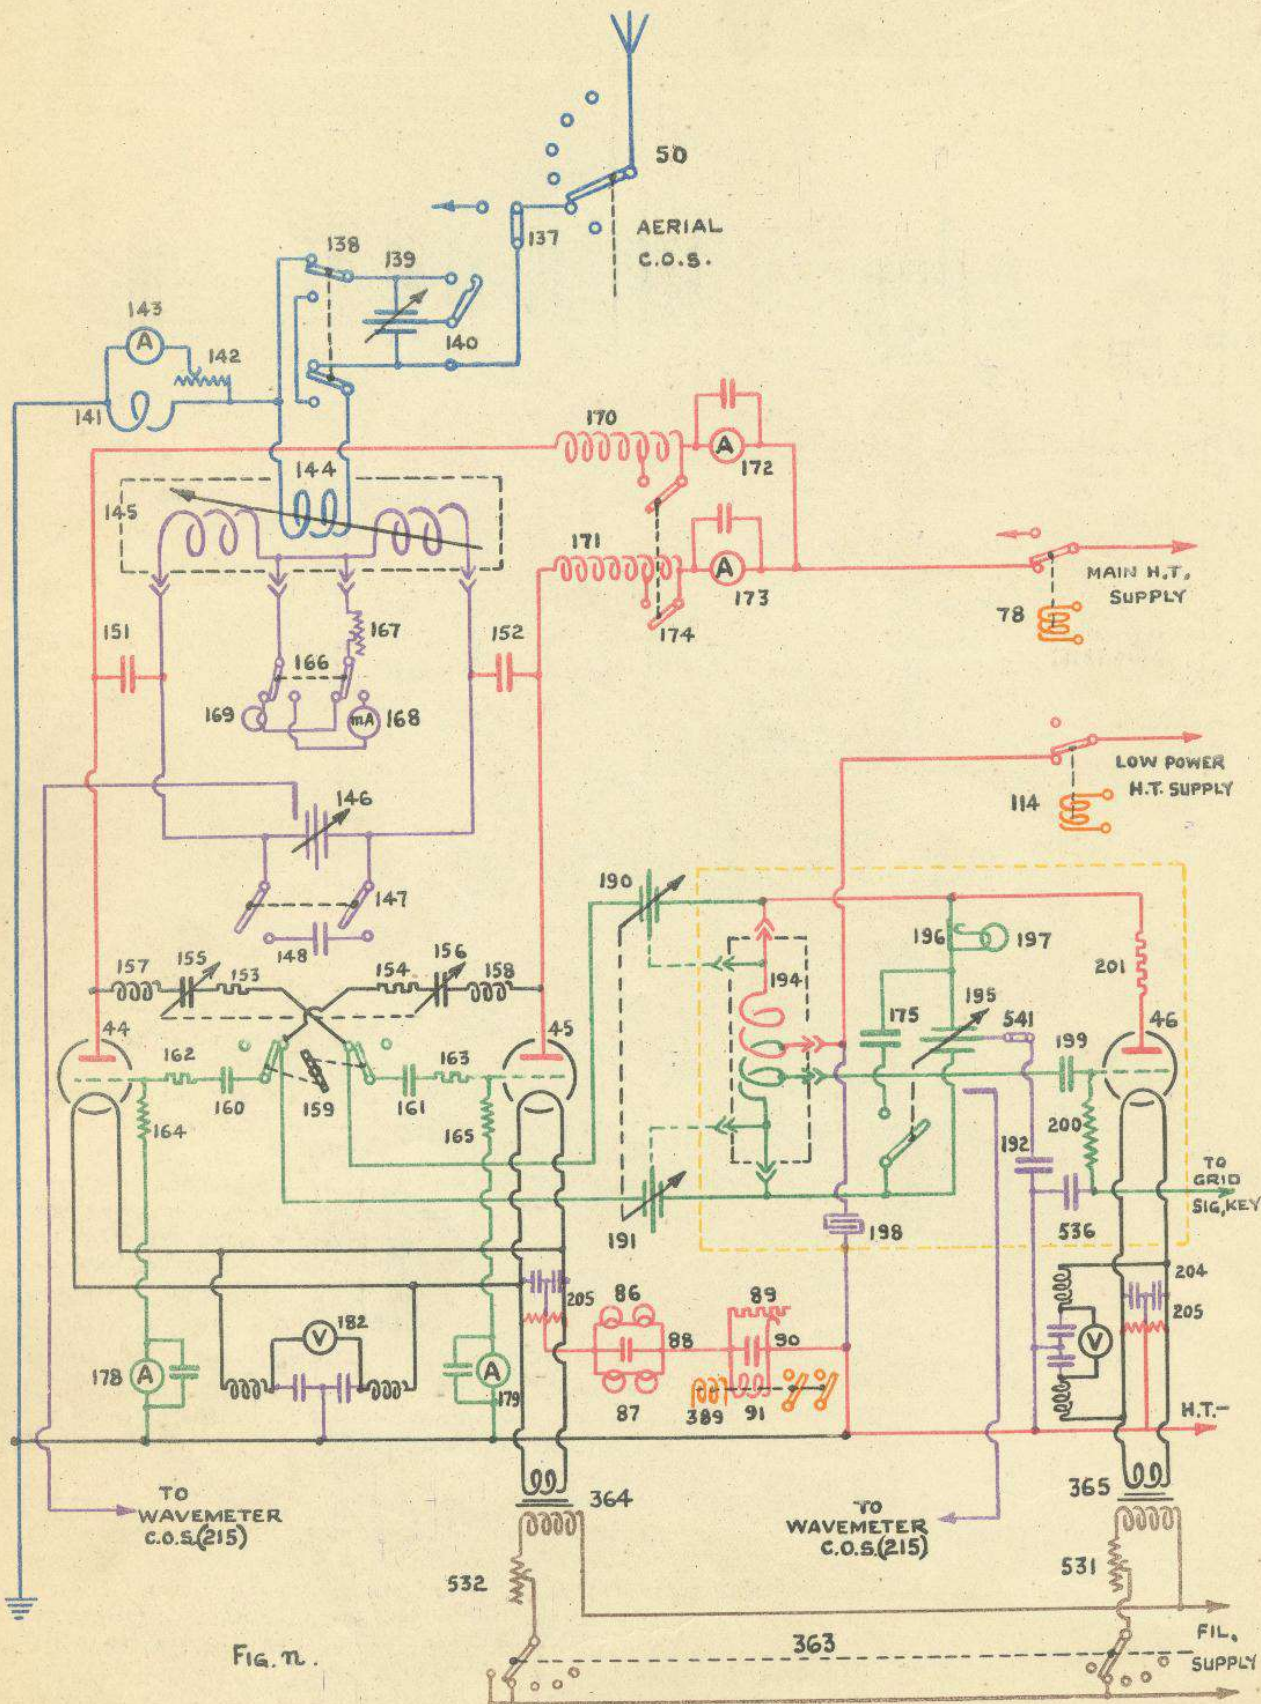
50
AERIAL C.O.S.
137
138
139
140
143
A
142
141
170
172
A
144
145
171
173
A
174
MAIN H.T. SUPPLY
78
151
152
167
166
169
168
mA
LOW POWER H.T. SUPPLY
114
146
147
148
190
196
197
201
194
157
155
153
154
156
158
195
175
541
44
45
46
162
163
199
160
159
161
164
165
192
200
TO GRID SIG, KEY
191
198
536
205
86
89
204
182
V
205
88
90
178
A
A
179
V
389
91
87
H.T.-
TO WAVEMETER C.O.S.(215)
364
TO WAVEMETER C.O.S.(215)
365
532
531
363
FIL. SUPPLY
FIG. n.